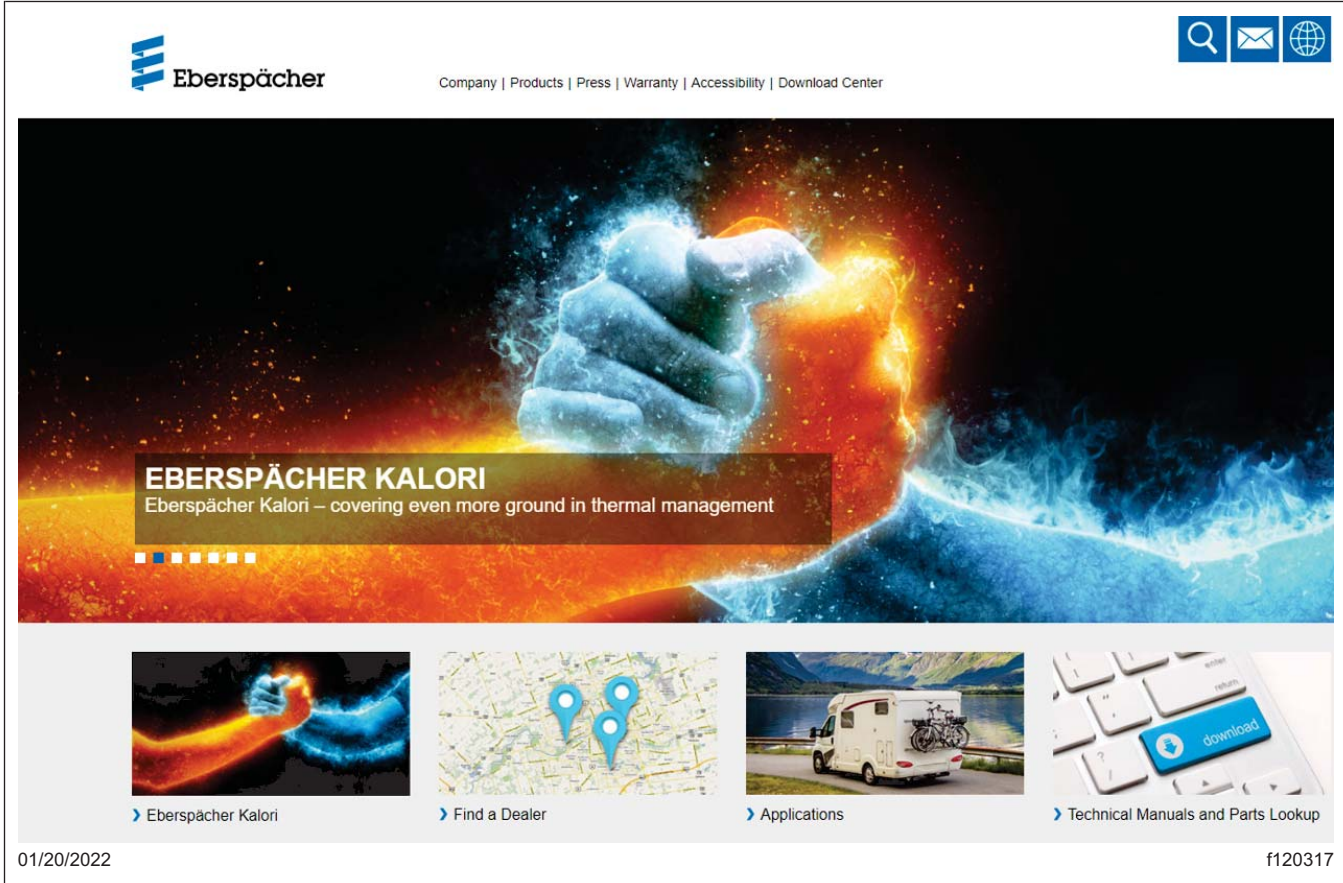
Eberspächer

Company | Products | Press | Warranty | Accessibility | Download Center

EBERSPÄCHER KALORI
Eberspächer Kalori – covering even more ground in thermal management

enter
return
download

› Eberspächer Kalori
› Find a Dealer
› Applications
› Technical Manuals and Parts Lookup

01/20/2022
f120317